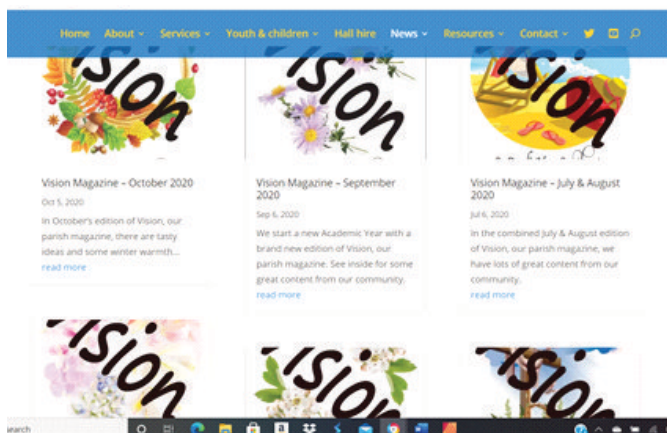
Home About Services Youth & children Hall hire News Resources Contact

Vision

Vision

Vision

Vision Magazine – October 2020

Oct 5, 2020

In October's edition of Vision, our parish magazine, there are tasty ideas and some winter warmth...

read more

Vision Magazine – September 2020

Sep 6, 2020

We start a new Academic Year with a brand new edition of Vision, our parish magazine. See inside for some great content from our community.

read more

Vision Magazine – July & August 2020

Jul 6, 2020

In the combined July & August edition of Vision, our parish magazine, we have lots of great content from our community.

read more

Vision

Vision

Vision

earch